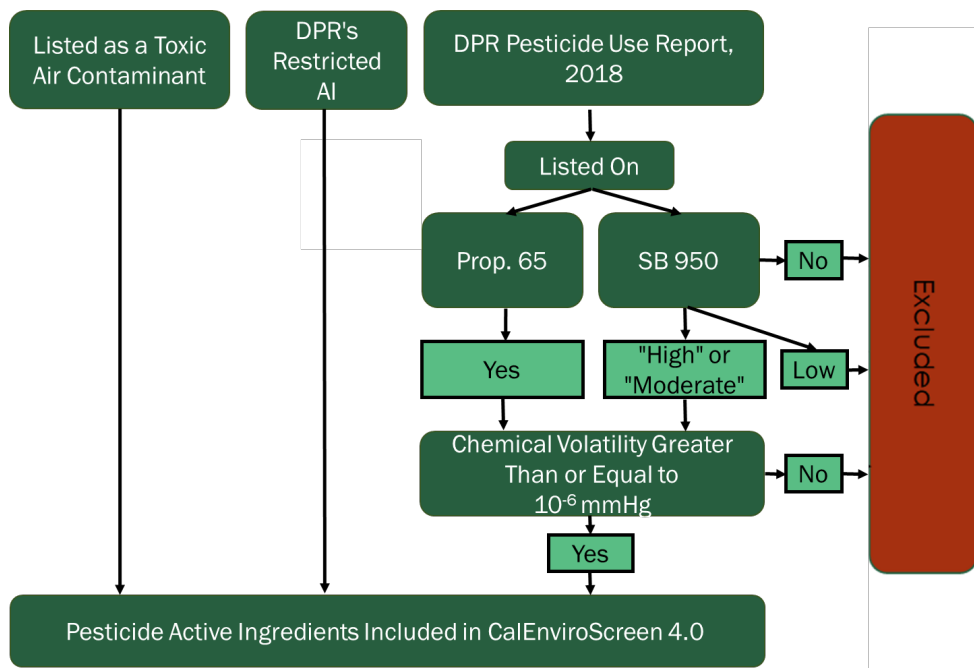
Listed as a Toxic Air Contaminant

DPR's Restricted AI

DPR Pesticide Use Report, 2018

Listed On

Prop. 65

SB 950

No

Excluded

Yes

"High" or "Moderate"

Low

Chemical Volatility Greater Than or Equal to $10^{-6}$ mmHg

No

Yes

Pesticide Active Ingredients Included in CalEnviroScreen 4.0